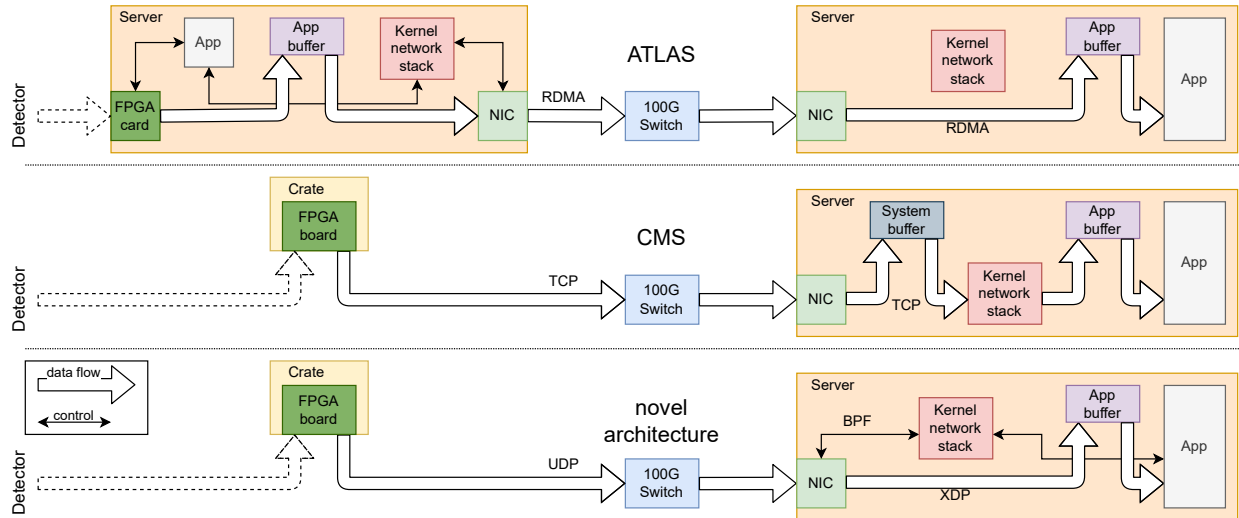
Detector

Server

App

App buffer

Kernel network stack

FPGA card

NIC

ATLAS

RDMA

100G Switch

Server

Kernel network stack

App buffer

App

NIC

RDMA

Detector

Crate

FPGA board

CMS

TCP

100G Switch

Server

System buffer

App buffer

App

NIC

TCP

Kernel network stack

data flow

control

Detector

Crate

FPGA board

novel architecture

UDP

100G Switch

Server

BPF

Kernel network stack

App buffer

App

NIC

XDP